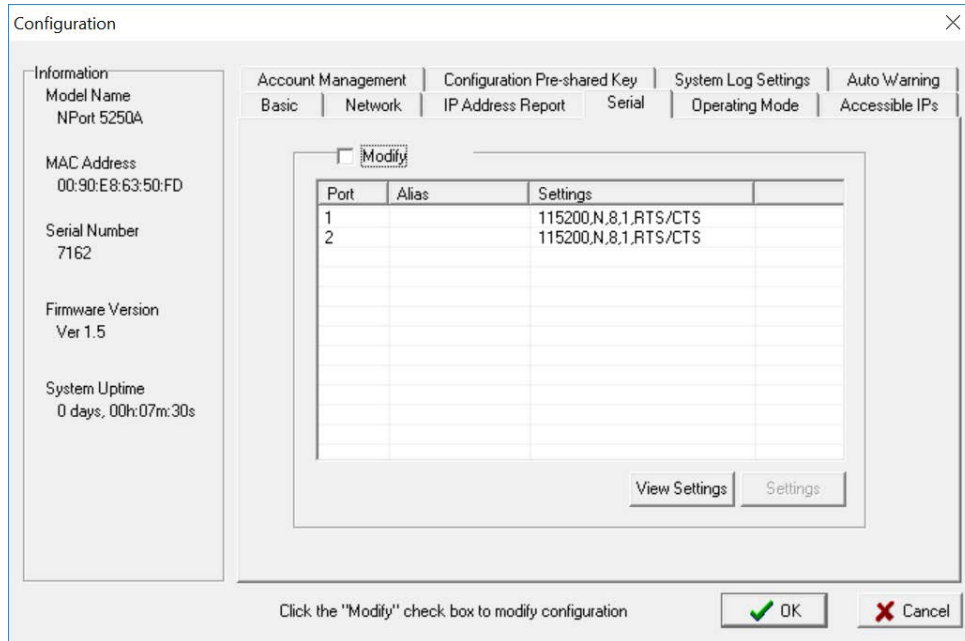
Configuration

Information
Model Name
NPort 5250A

MAC Address
00:90:E8:63:50:FD

Serial Number
7162

Firmware Version
Ver 1.5

System Uptime
0 days, 00h:07m:30s

Account Management | Configuration Pre-shared Key | System Log Settings | Auto Warning
Basic | Network | IP Address Report | Serial | Operating Mode | Accessible IPs

Modify

| Port | Alias | Settings |
|---|---|---|
| 1 | | 115200,N,8,1,RTS/CTS |
| 2 | | 115200,N,8,1,RTS/CTS |

View Settings
Settings

Click the "Modify" check box to modify configuration

OK
Cancel